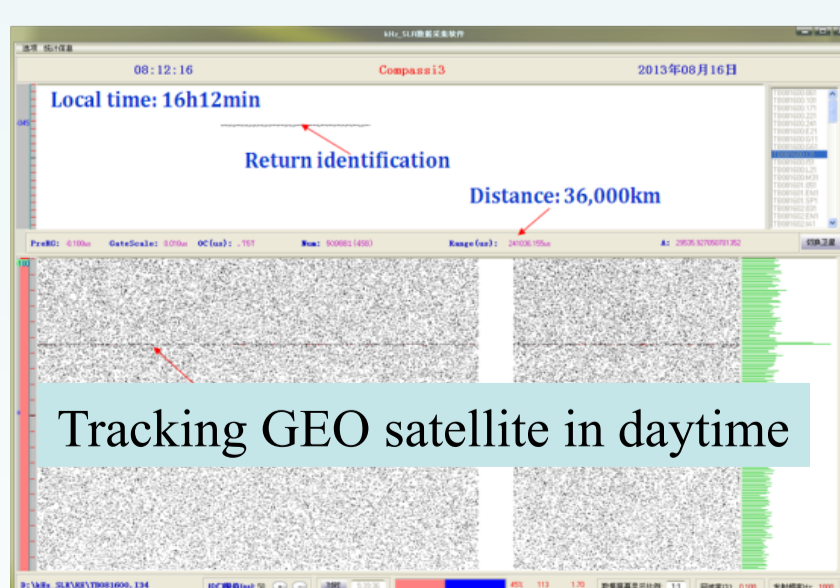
kHz_SLR数据采集软件

选项 统计信息

08:12:16

Compassi3

2013年08月16日

Local time: 16h12min

Return identification

Distance: 36,000km

PreRG:

GateScale:

OC(us):

Num:

Range(us):

A:

切换卫星

Tracking GEO satellite in daytime

D:\kHz_SLR\